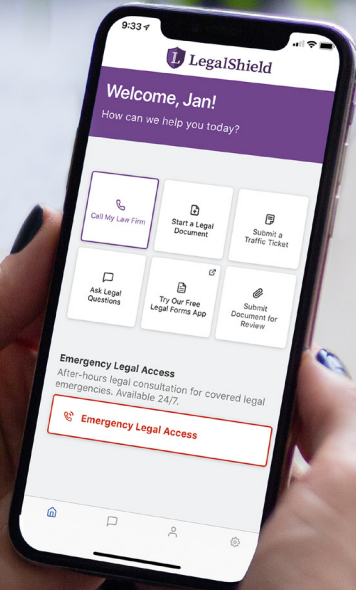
9:33

LegalShield

Welcome, Jan!

How can we help you today?

Call My Law Firm

Start a Legal Document

Submit a Traffic Ticket

Ask Legal Questions

Try Our Free Legal Forms App

Submit Document for Review

Emergency Legal Access

After-hours legal consultation for covered legal emergencies. Available 24/7.

Emergency Legal Access